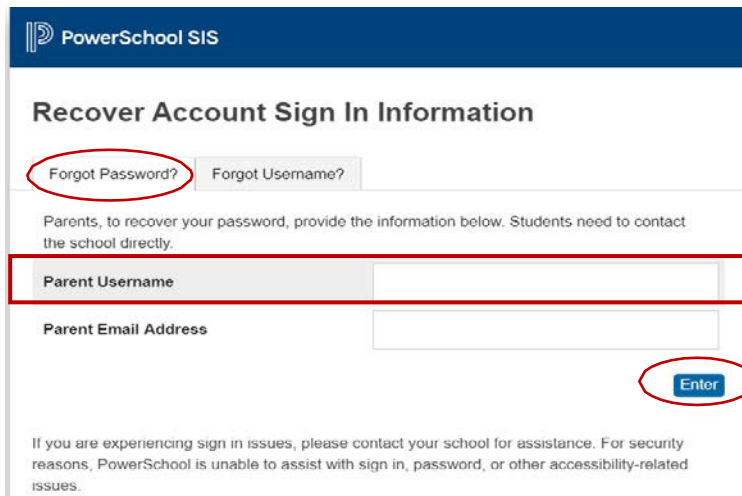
PowerSchool SIS

Recover Account Sign In Information

Forgot Password?

Forgot Username?

Parents, to recover your password, provide the information below. Students need to contact the school directly.

Parent Username

Parent Email Address

Enter

If you are experiencing sign in issues, please contact your school for assistance. For security reasons, PowerSchool is unable to assist with sign in, password, or other accessibility-related issues.